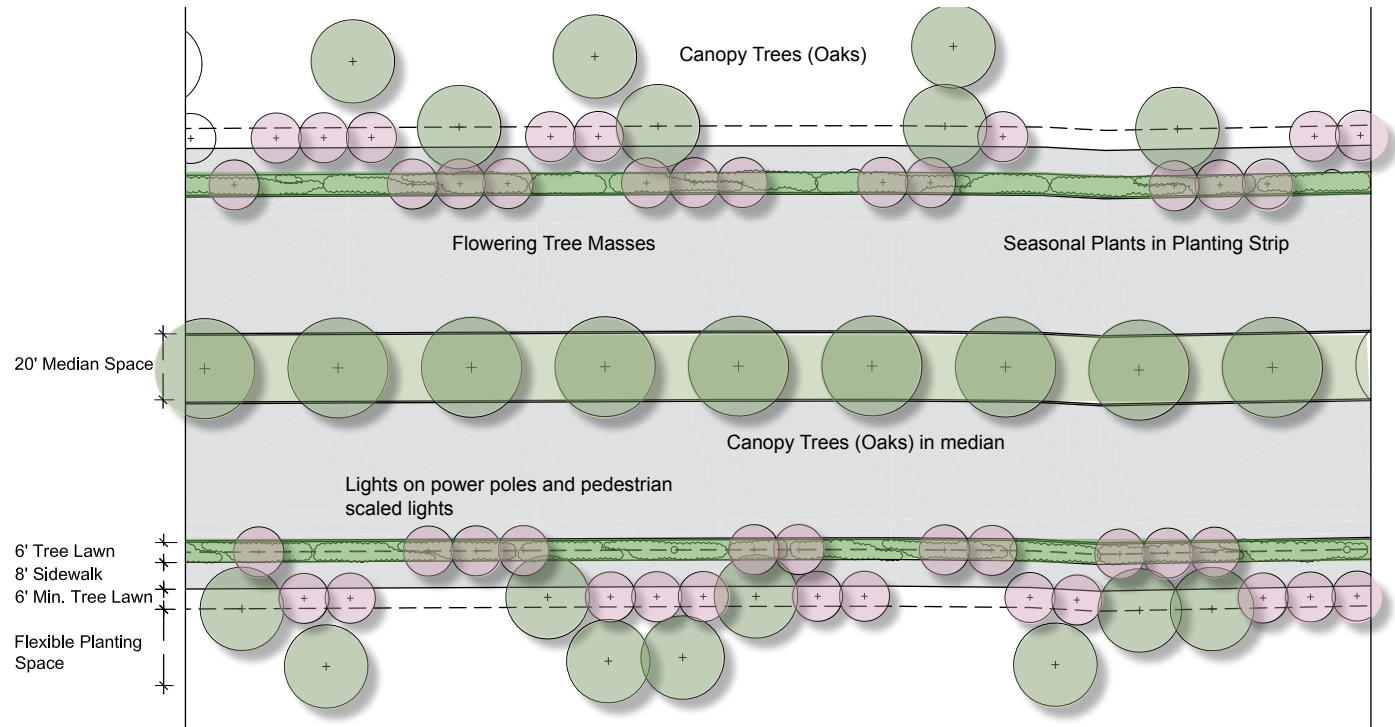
Canopy Trees (Oaks)

Flowering Tree Masses

Seasonal Plants in Planting Strip

20' Median Space

Canopy Trees (Oaks) in median

Lights on power poles and pedestrian scaled lights

6' Tree Lawn
8' Sidewalk
6' Min. Tree Lawn

Flexible Planting Space